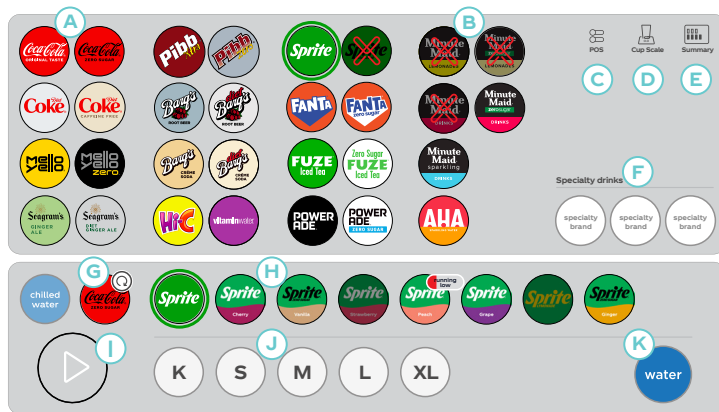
A

Coca-Cola ORIGINAL TASTE
Coca-Cola ZERO SUGAR
Diet Coke
Diet Coke CAFFEINE FREE
Mello Yello
Mello Yello ZERO
Seagram's GINGER ALE
Seagram's DIET GINGER ALE

Pibb XTRA
Pibb ZERO
Barq's ROOT BEER
Barq's ROOT BEER
Barq's CRÈME SODA
Barq's CRÈME SODA
Hi-C
vitaminwater

Sprite
Sprite
FANTA
FANTA zero sugar
FUZE Iced Tea
Zero Sugar FUZE Iced Tea
POWERADE
POWERADE ZERO SUGAR

B

Minute Maid LEMONADE
Minute Maid ZERO SUGAR LEMONADE
Minute Maid
Minute Maid DRINKS
Minute Maid sparkling DRINKS
AHA

POS
Cup Scale
Summary

C D E

F
Specialty drinks
specialty brand
specialty brand
specialty brand

chilled water
G
Coca-Cola ZERO SUGAR
Sprite
H
Sprite Cherry
Sprite Vanilla
Sprite Strawberry
Sprite Peach
running low
Sprite Grape
Sprite
Sprite Ginger

I
J
K
S
M
L
XL
K
water